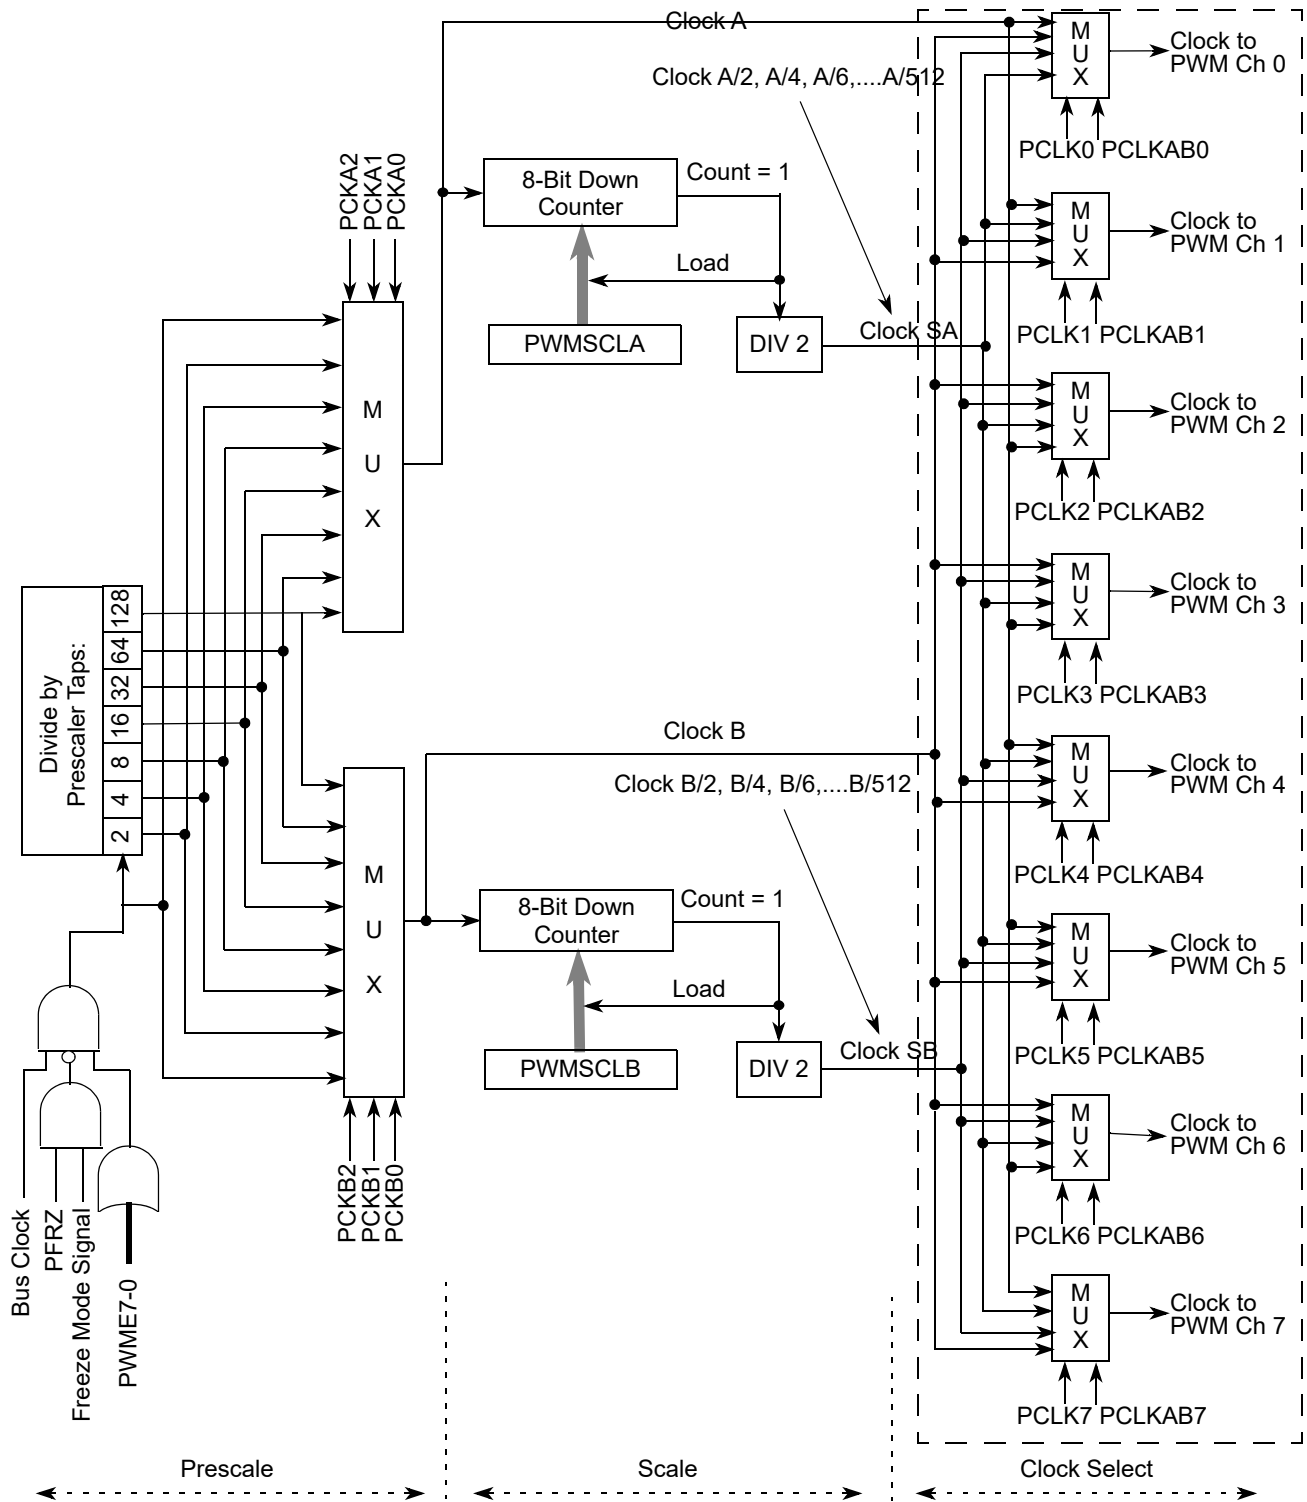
Clock A
Clock A/2, A/4, A/6,....A/512
M U X
Clock to PWM Ch 0
PCLK0 PCLKAB0
PCKA2 PCKA1 PCKA0
8-Bit Down Counter
Count = 1
Load
PWMSCLA
DIV 2
Clock SA
M U X
Clock to PWM Ch 1
PCLK1 PCLKAB1
M U X
M U X
Clock to PWM Ch 2
PCLK2 PCLKAB2
M U X
Clock to PWM Ch 3
PCLK3 PCLKAB3
Divide by Prescaler Taps:
128
64
32
16
8
4
2
Clock B
Clock B/2, B/4, B/6,....B/512
M U X
Clock to PWM Ch 4
PCLK4 PCLKAB4
M U X
8-Bit Down Counter
Count = 1
Load
PWMSCLB
DIV 2
Clock SB
M U X
Clock to PWM Ch 5
PCLK5 PCLKAB5
M U X
Clock to PWM Ch 6
PCLK6 PCLKAB6
PCKB2 PCKB1 PCKB0
Bus Clock
PFRZ
Freeze Mode Signal
PWME7-0
M U X
Clock to PWM Ch 7
PCLK7 PCLKAB7
Prescale
Scale
Clock Select